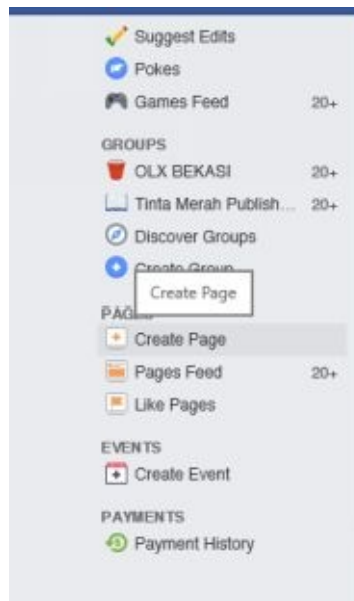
Suggest Edits
Pokes
Games Feed 20+

GROUPS
OLX BEKASI 20+
Tinta Merah Publish... 20+
Discover Groups
Create Group
Create Page

PAGES
Create Page
Pages Feed 20+
Like Pages

EVENTS
Create Event

PAYMENTS
Payment History